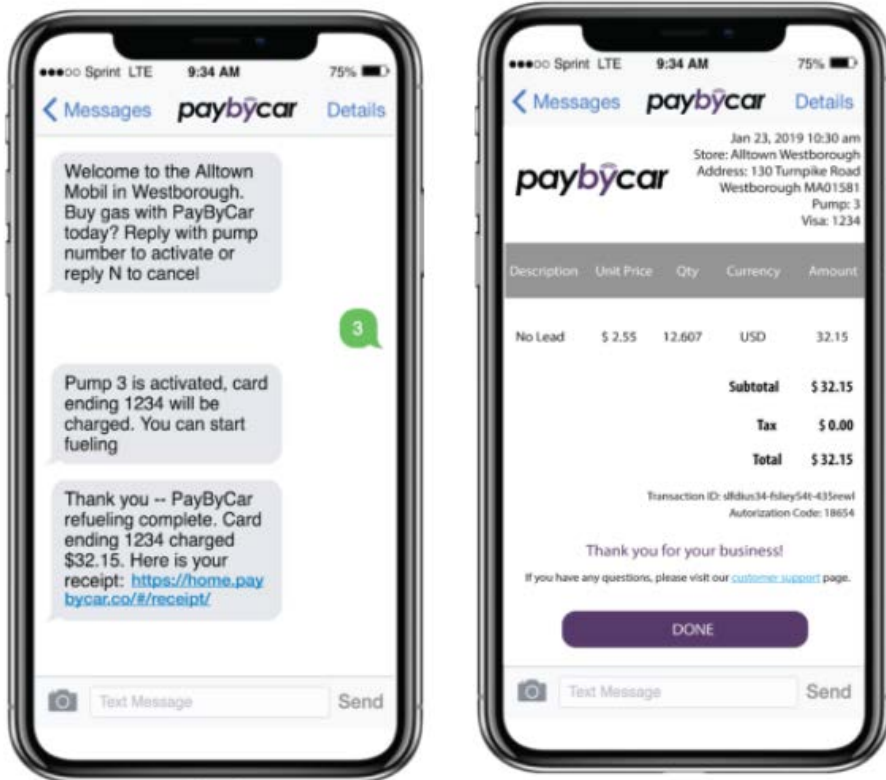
●●●○○ Sprint LTE 9:34 AM 75%

< Messages paybycar Details

Welcome to the Alltown Mobil in Westborough. Buy gas with PayByCar today? Reply with pump number to activate or reply N to cancel

3

Pump 3 is activated, card ending 1234 will be charged. You can start fueling

Thank you -- PayByCar refueling complete. Card ending 1234 charged $32.15. Here is your receipt: https://home.paybycar.co/#/receipt/

Text Message Send

●●●○○ Sprint LTE 9:34 AM 75%

< Messages paybycar Details

paybycar

Jan 23, 2019 10:30 am
Store: Alltown Westborough
Address: 130 Turnpike Road
Westborough MA01581
Pump: 3
Visa: 1234

| Description | Unit Price | Qty | Currency | Amount |
|---|---|---|---|---|
| No Lead | $ 2.55 | 12.607 | USD | 32.15 |

Subtotal $ 32.15

Tax $ 0.00

Total $ 32.15

Transaction ID: slfdius34-fsliey54t-435rewl
Autorization Code: 18654

Thank you for your business!

If you have any questions, please visit our customer support page.

DONE

Text Message Send